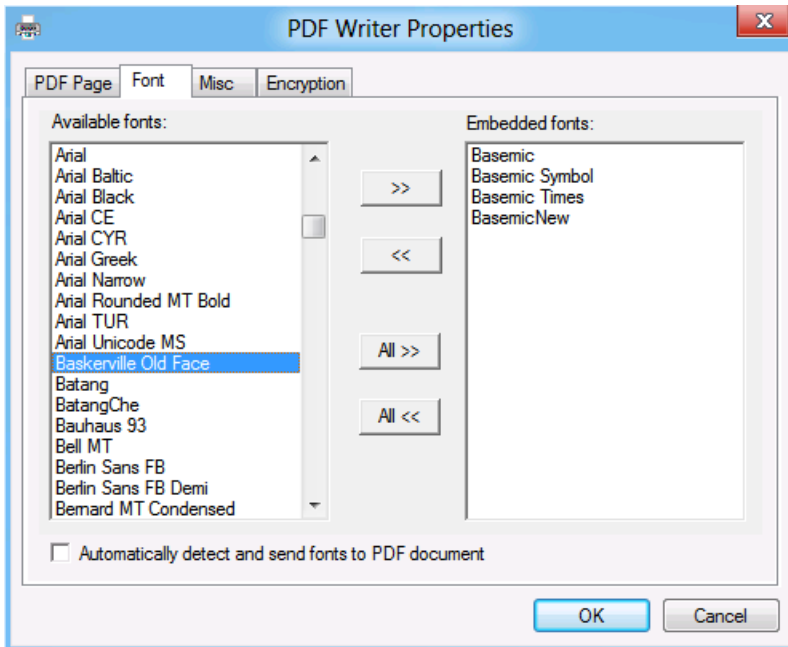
PDF Writer Properties

PDF Page | Font | Misc | Encryption

Available fonts:

Arial
Arial Baltic
Arial Black
Arial CE
Arial CYR
Arial Greek
Arial Narrow
Arial Rounded MT Bold
Arial TUR
Arial Unicode MS
Baskerville Old Face
Batang
BatangChe
Bauhaus 93
Bell MT
Berlin Sans FB
Berlin Sans FB Demi
Bernard MT Condensed

>>
<<
All >>
All <<

Embedded fonts:

Basemic
Basemic Symbol
Basemic Times
BasemicNew

Automatically detect and send fonts to PDF document

OK
Cancel